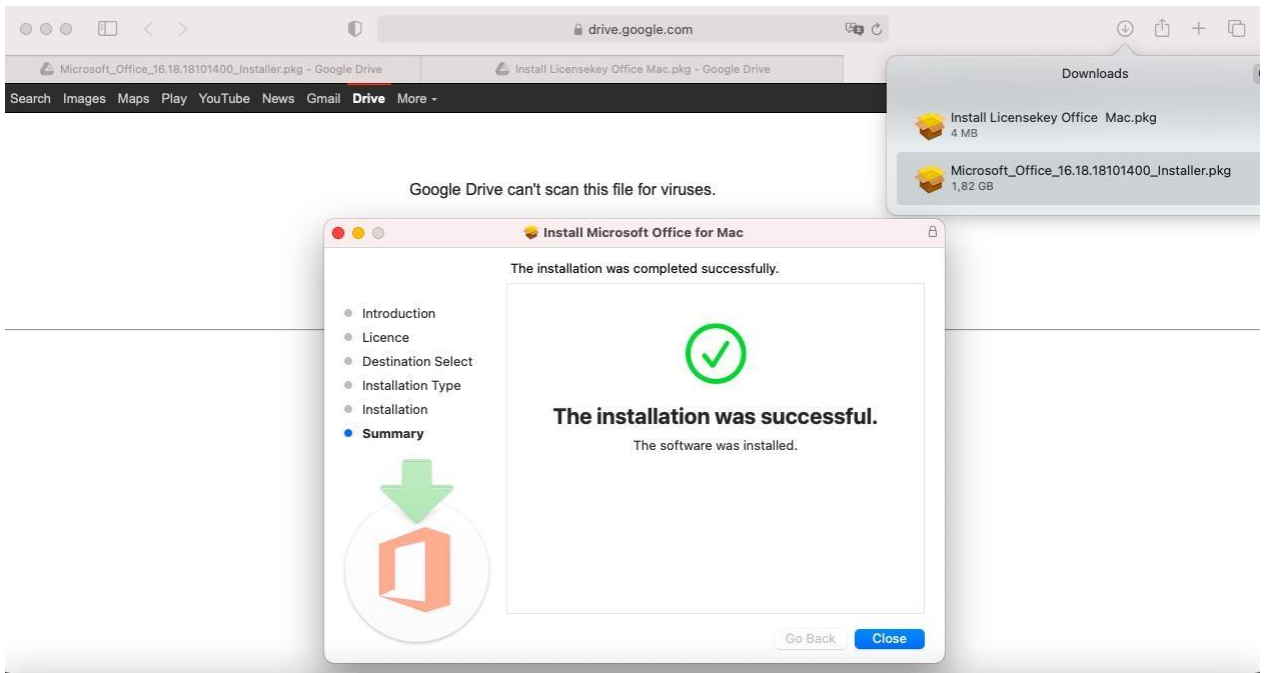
drive.google.com

Microsoft_Office_16.18.18101400_Installer.pkg - Google Drive

Install Licensekey Office Mac.pkg - Google Drive

Search Images Maps Play YouTube News Gmail Drive More

Downloads

Install Licensekey Office Mac.pkg
4 MB

Microsoft_Office_16.18.18101400_Installer.pkg
1,82 GB

Google Drive can't scan this file for viruses.

Install Microsoft Office for Mac

The installation was completed successfully.

Introduction
Licence
Destination Select
Installation Type
Installation
Summary

The installation was successful.

The software was installed.

Go Back

Close